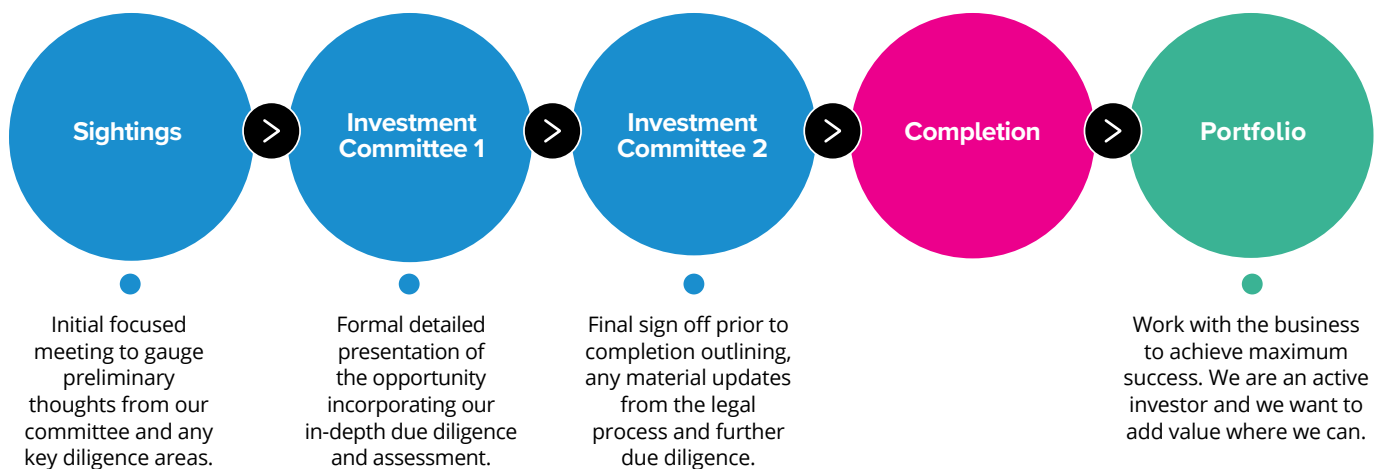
Sightings

Investment Committee 1

Investment Committee 2

Completion

Portfolio

Initial focused meeting to gauge preliminary thoughts from our committee and any key diligence areas.

Formal detailed presentation of the opportunity incorporating our in-depth due diligence and assessment.

Final sign off prior to completion outlining, any material updates from the legal process and further due diligence.

Work with the business to achieve maximum success. We are an active investor and we want to add value where we can.